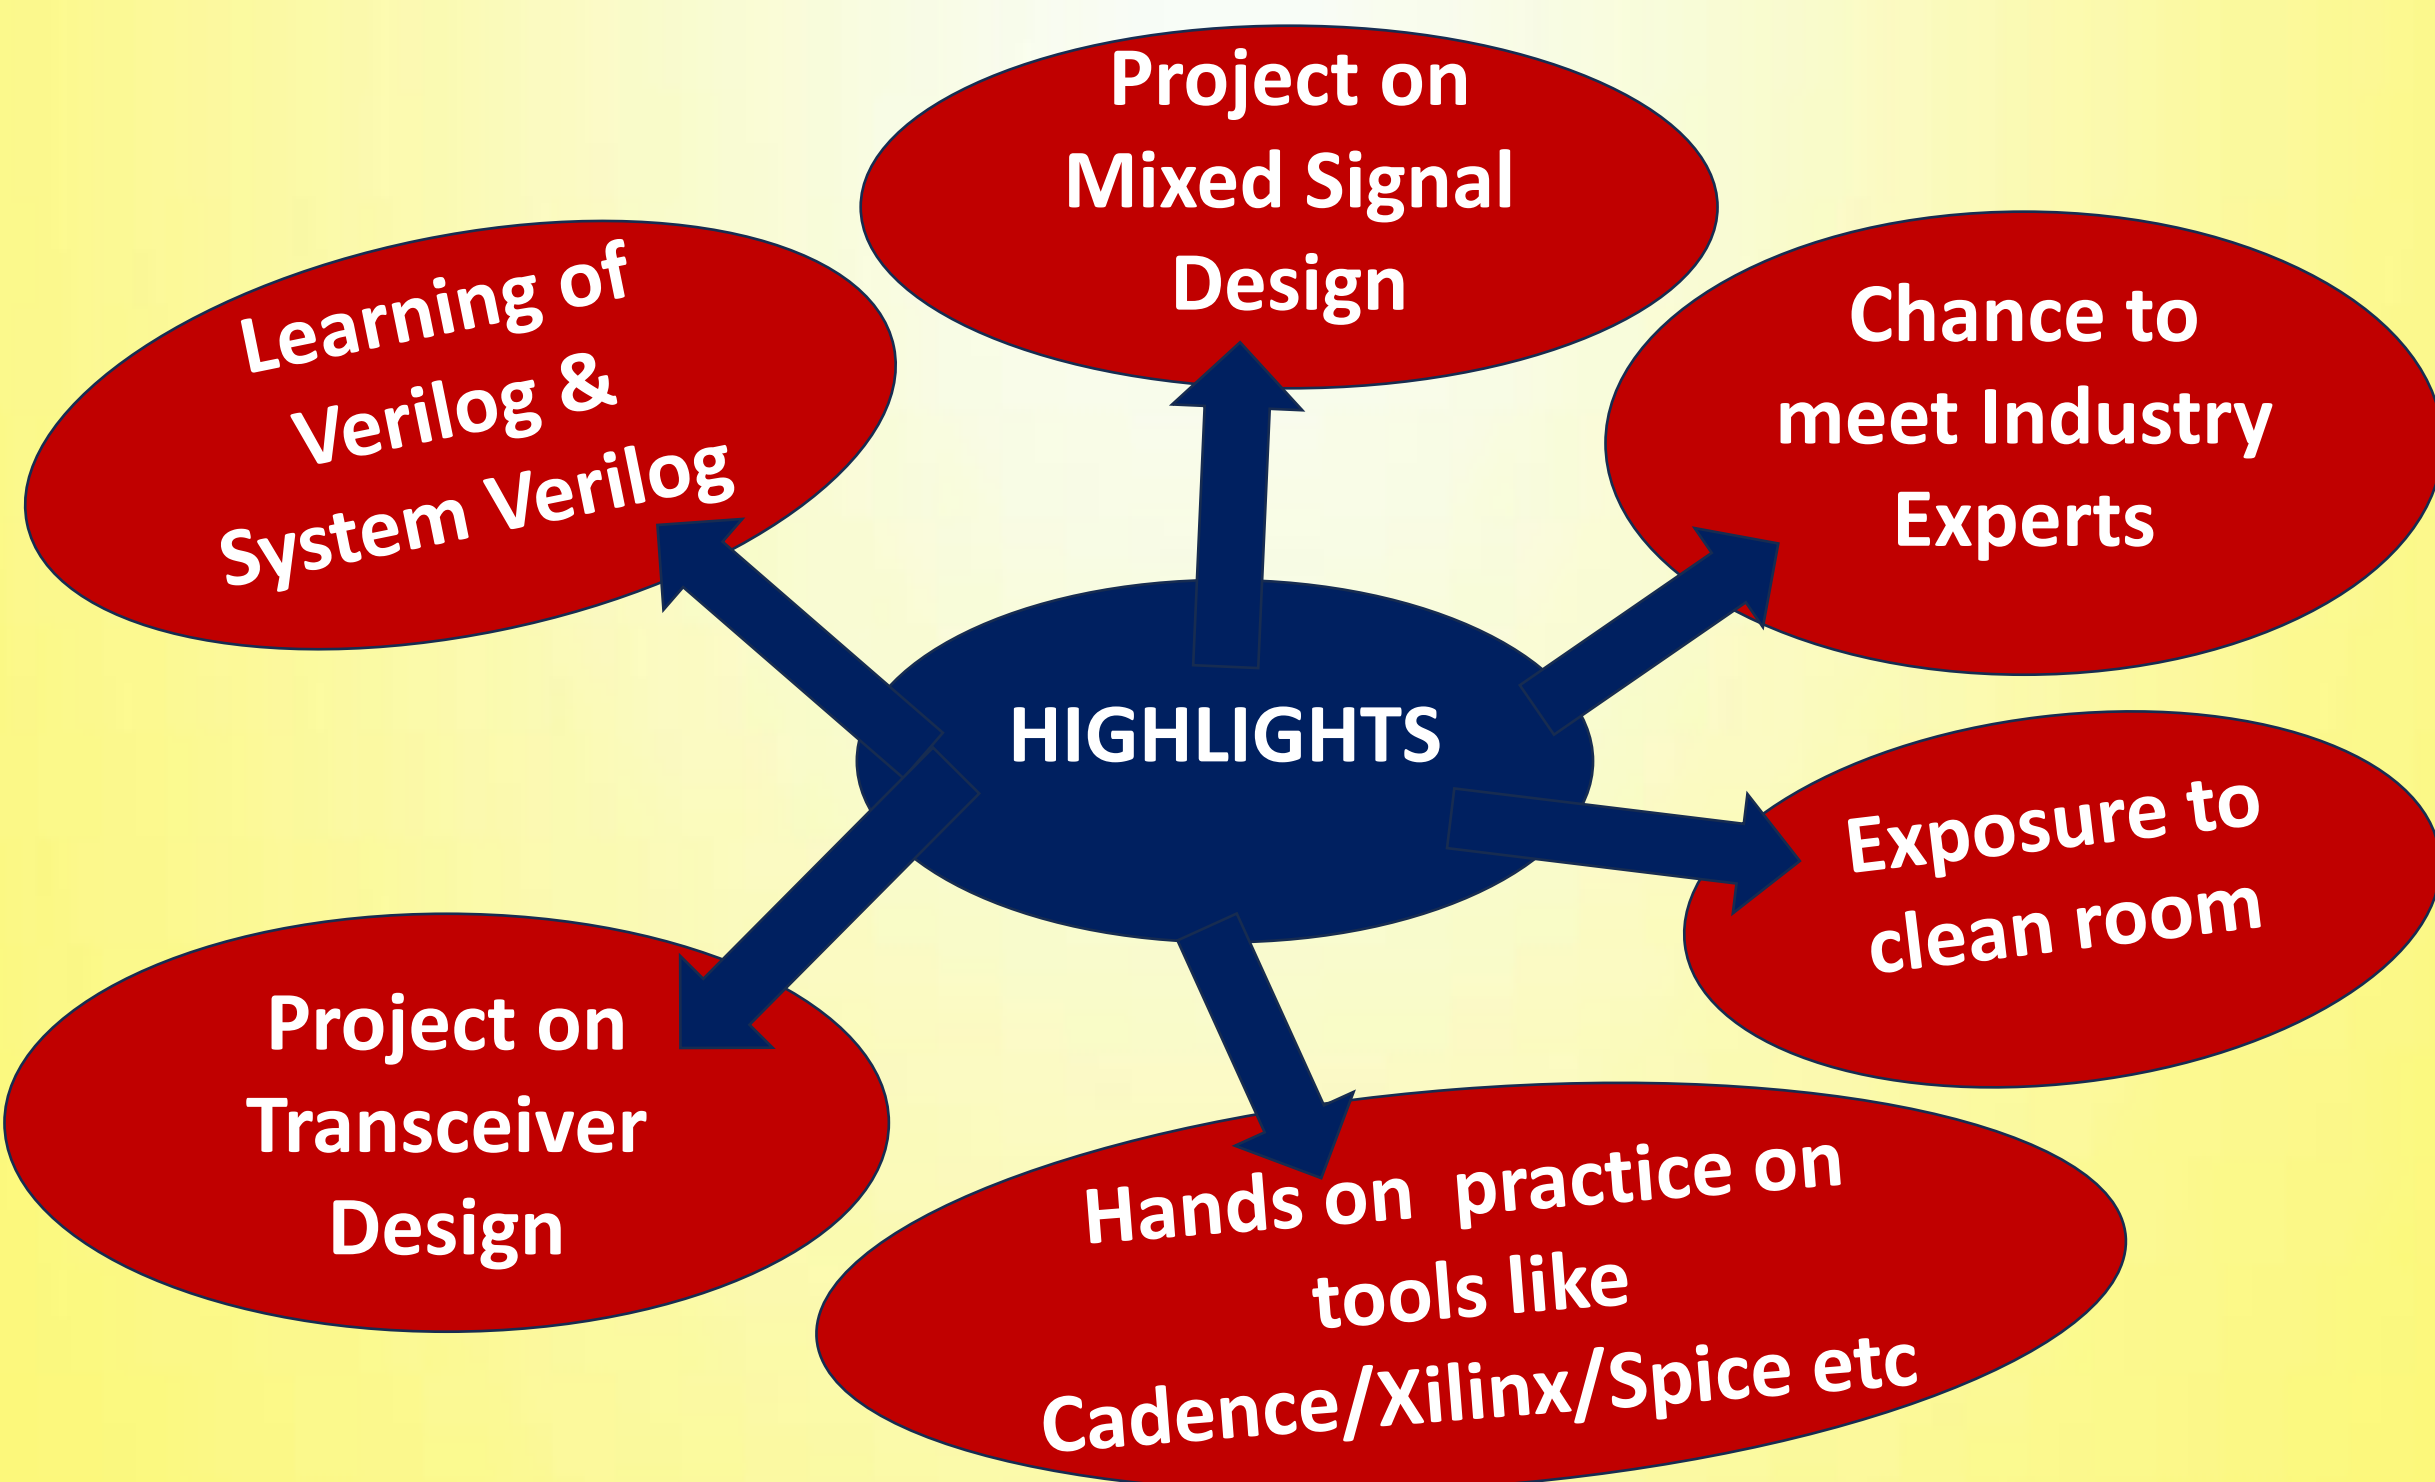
HIGHLIGHTS

Project on Mixed Signal Design

Chance to meet Industry Experts

Exposure to clean room

Hands on practice on tools like Cadence/Xilinx/Spice etc

Project on Transceiver Design

Learning of Verilog & System Verilog